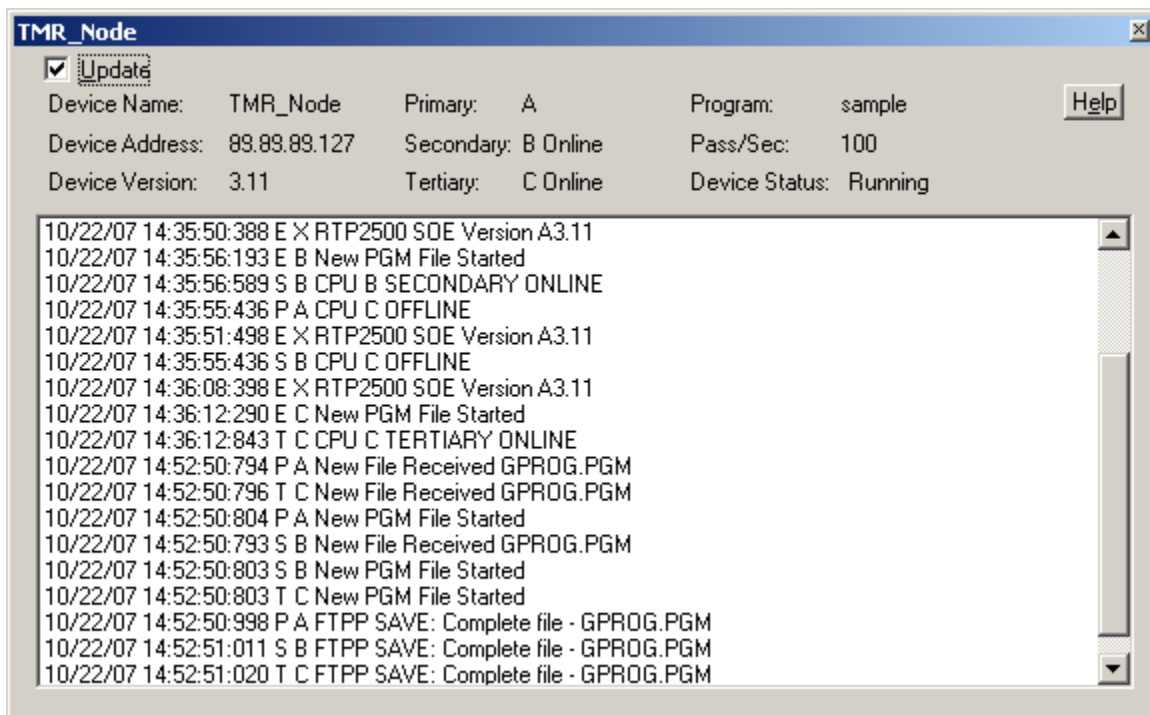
TMR_Node

☑ Update

Device Name: TMR_Node Primary: A Program: sample Help

Device Address: 89.89.89.127 Secondary: B Online Pass/Sec: 100

Device Version: 3.11 Tertiary: C Online Device Status: Running

10/22/07 14:35:50:388 E X RTP2500 SOE Version A3.11
10/22/07 14:35:56:193 E B New PGM File Started
10/22/07 14:35:56:589 S B CPU B SECONDARY ONLINE
10/22/07 14:35:55:436 P A CPU C OFFLINE
10/22/07 14:35:51:498 E X RTP2500 SOE Version A3.11
10/22/07 14:35:55:436 S B CPU C OFFLINE
10/22/07 14:36:08:398 E X RTP2500 SOE Version A3.11
10/22/07 14:36:12:290 E C New PGM File Started
10/22/07 14:36:12:843 T C CPU C TERTIARY ONLINE
10/22/07 14:52:50:794 P A New File Received GPROG.PGM
10/22/07 14:52:50:796 T C New File Received GPROG.PGM
10/22/07 14:52:50:804 P A New PGM File Started
10/22/07 14:52:50:793 S B New File Received GPROG.PGM
10/22/07 14:52:50:803 S B New PGM File Started
10/22/07 14:52:50:803 T C New PGM File Started
10/22/07 14:52:50:998 P A FTPP SAVE: Complete file - GPROG.PGM
10/22/07 14:52:51:011 S B FTPP SAVE: Complete file - GPROG.PGM
10/22/07 14:52:51:020 T C FTPP SAVE: Complete file - GPROG.PGM